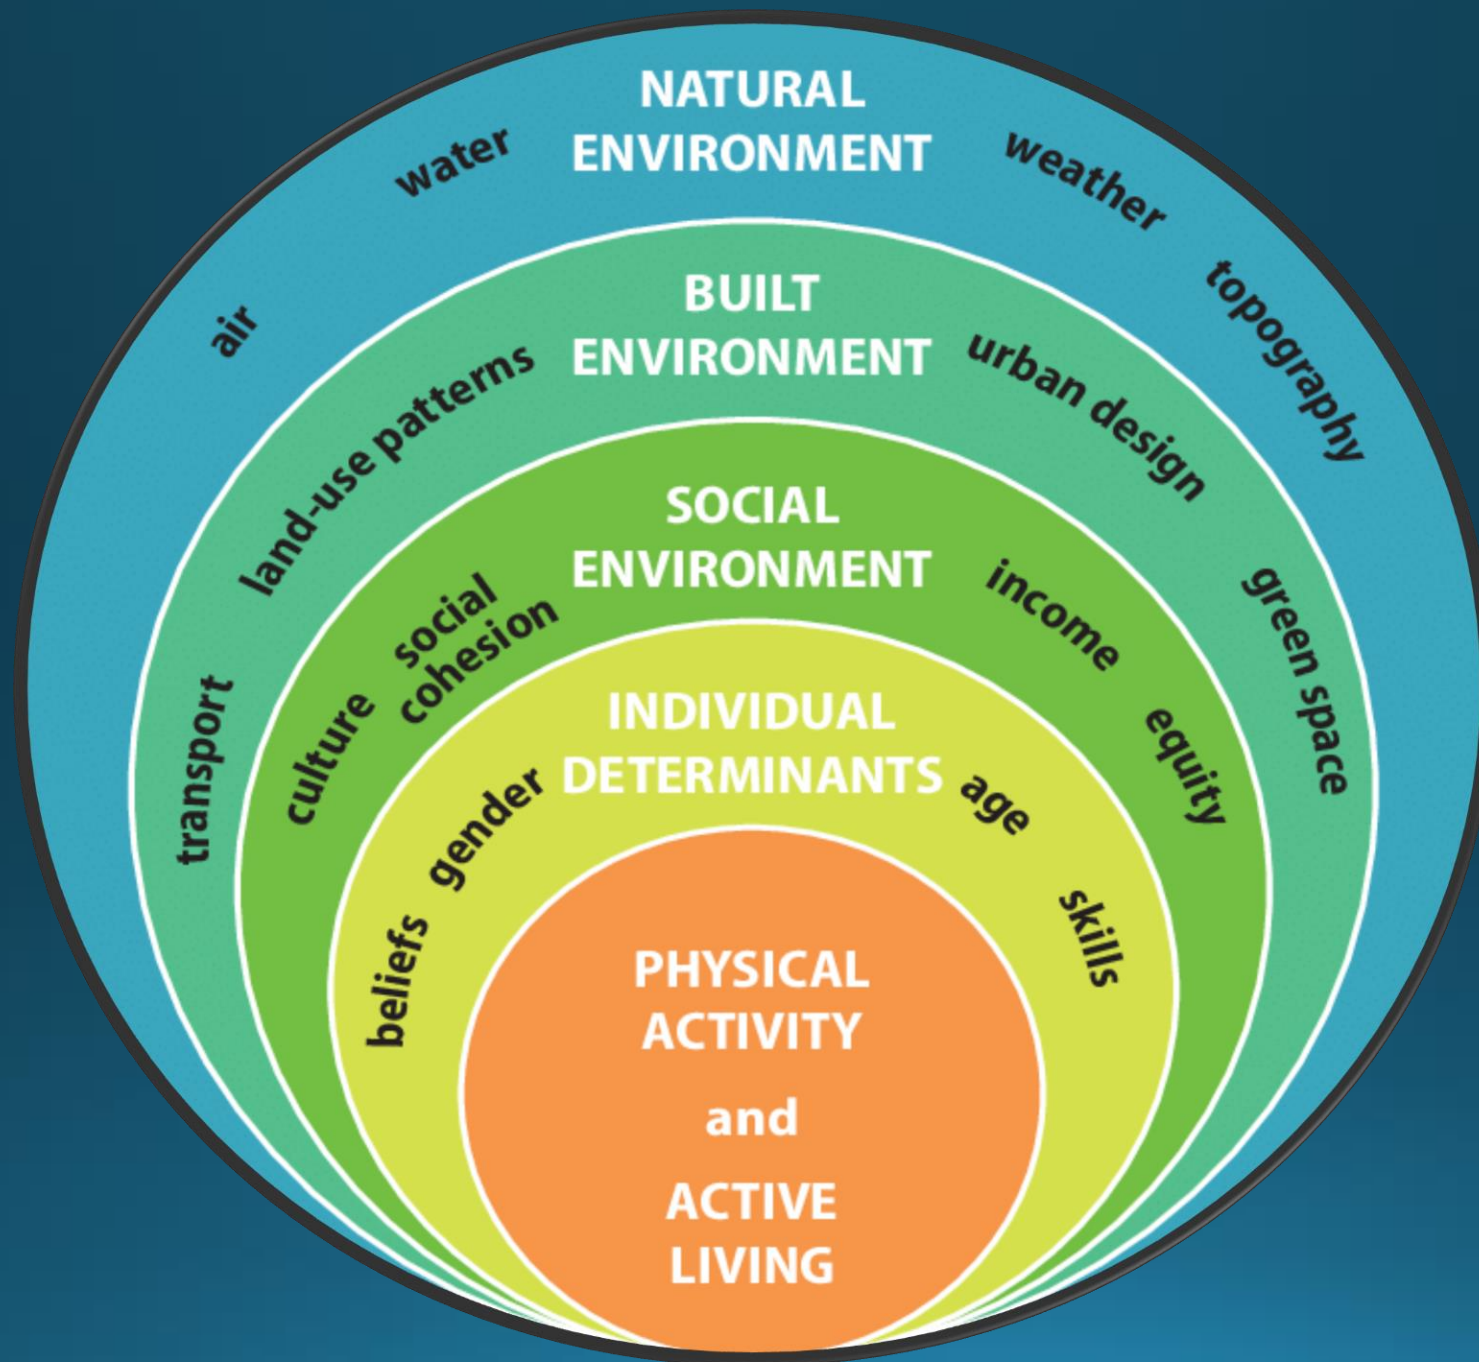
NATURAL ENVIRONMENT
air
water
weather
topography

BUILT ENVIRONMENT
transport
land-use patterns
urban design
green space

SOCIAL ENVIRONMENT
culture
social cohesion
income
equity

INDIVIDUAL DETERMINANTS
beliefs
gender
age
skills

PHYSICAL ACTIVITY
and
ACTIVE LIVING